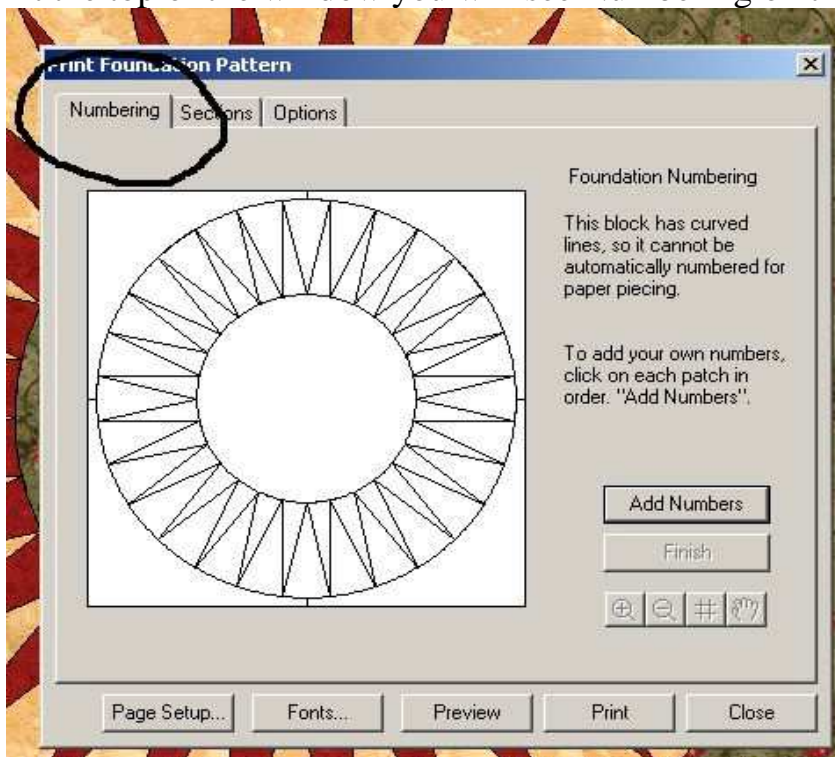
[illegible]

Print Foundation Pattern

Numbering | Sections | Options

Foundation Numbering

This block has curved lines, so it cannot be automatically numbered for paper piecing.

To add your own numbers, click on each patch in order. "Add Numbers".

Add Numbers

Finish

Page Setup... | Fonts... | Preview | Print | Close